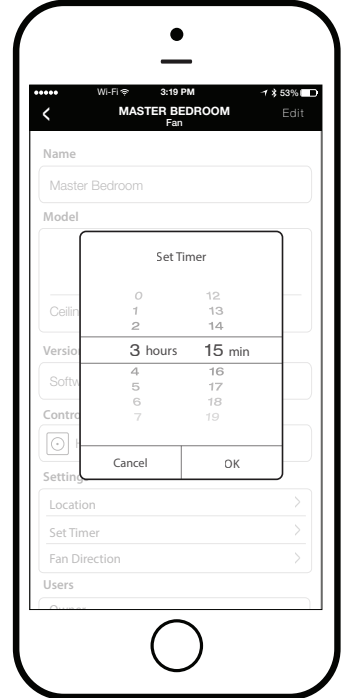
••••• Wi-Fi 3:19 PM 53%

MASTER BEDROOM
Fan
Edit

Name
Master Bedroom
Model

Ceilin

Versio
Softw
Contro
H
Setting
Location
Set Timer
Fan Direction
Users
Owner

Set Timer

0 12
1 13
2 14
3 hours 15 min
4 16
5 17
6 18
7 19

Cancel
OK